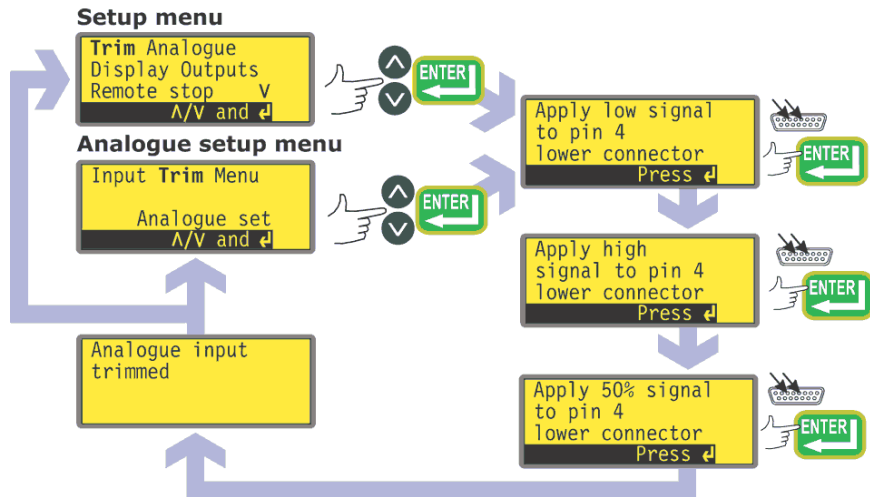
Setup menu

Trim Analogue
Display Outputs
Remote stop V
Λ/V and ↵

ENTER

Analogue setup menu

Input Trim Menu

Analogue set
Λ/V and ↵

ENTER

Apply low signal to pin 4 lower connector
Press ↵

ENTER

Apply high signal to pin 4 lower connector
Press ↵

ENTER

Apply 50% signal to pin 4 lower connector
Press ↵

ENTER

Analogue input trimmed